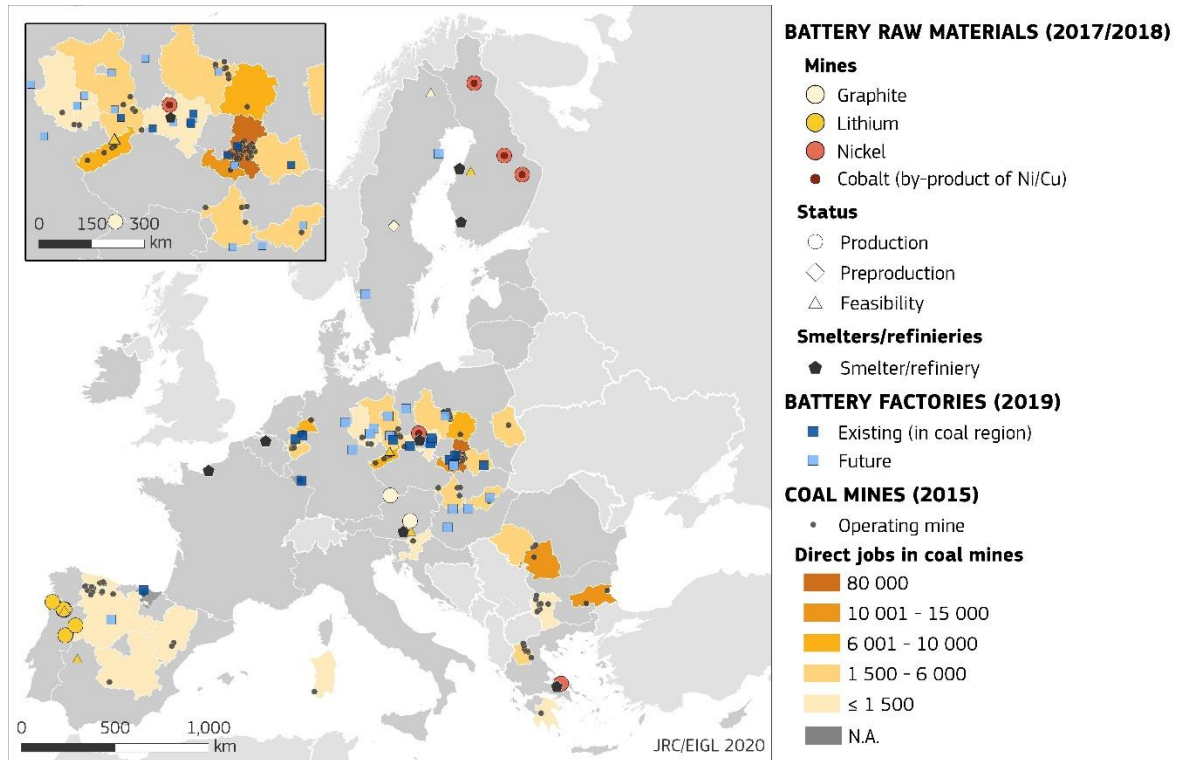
0 150 300 km

0 500 1,000 km

JRC/EIGL 2020

BATTERY RAW MATERIALS (2017/2018)

Mines
Graphite
Lithium
Nickel
Cobalt (by-product of Ni/Cu)

Status
Production
Preproduction
Feasibility

Smelters/refinieries
Smelter/refiniery

BATTERY FACTORIES (2019)
Existing (in coal region)
Future

COAL MINES (2015)
Operating mine

Direct jobs in coal mines
80 000
10 001 - 15 000
6 001 - 10 000
1 500 - 6 000
≤ 1 500
N.A.